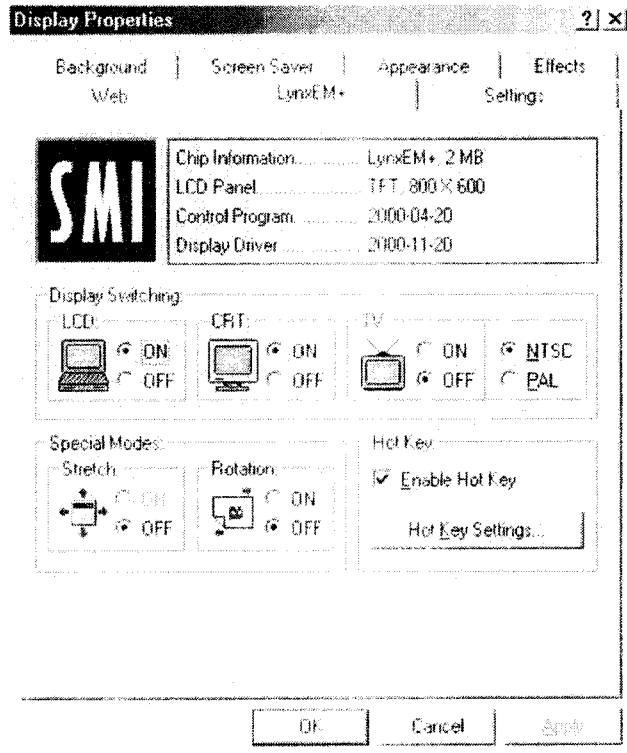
Display Properties

?| ×

Background | Screen Saver | Appearance | Effects

Web | LynxEM+ | Settings

SMI

| | |
|---|---|
| Chip Information | LynxEM+, 2 MB |
| LCD Panel | TFT, 800 × 600 |
| Control Program | 2000-04-20 |
| Display Driver | 2000-11-20 |

Display Switching

LCD
ON
OFF

CRT
ON
OFF

TV
ON
OFF

NTSC
PAL

Special Modes

Stretch
ON
OFF

Rotation
ON
OFF

Hot Key

Enable Hot Key

Hot Key Settings...

OK

Cancel

Apply